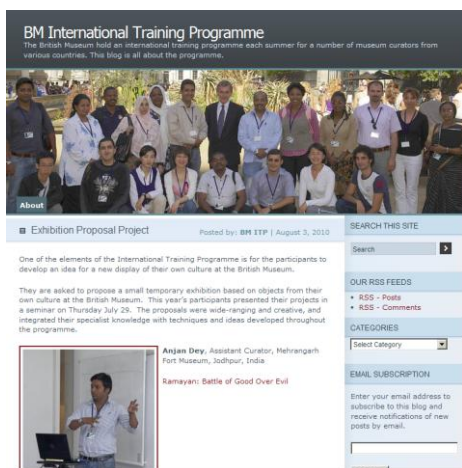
BM International Training Programme

The British Museum hold an international training programme each summer for a number of museum curators from various countries. This blog is all about the programme.

About

Exhibition Proposal Project

Posted by: BM ITP | August 3, 2010

One of the elements of the International Training Programme is for the participants to develop an idea for a new display of their own culture at the British Museum.

They are asked to propose a small temporary exhibition based on objects from their own culture at the British Museum. This year's participants presented their projects in a seminar on Thursday July 29. The proposals were wide-ranging and creative, and integrated their specialist knowledge with techniques and ideas developed throughout the programme.

Anjan Dey, Assistant Curator, Mehrangarh Fort Museum, Jodhpur, India

Ramayan: Battle of Good Over Evil

SEARCH THIS SITE

Search

OUR RSS FEEDS

• RSS - Posts
• RSS - Comments

CATEGORIES

Select Category

EMAIL SUBSCRIPTION

Enter your email address to subscribe to this blog and receive notifications of new posts by email.